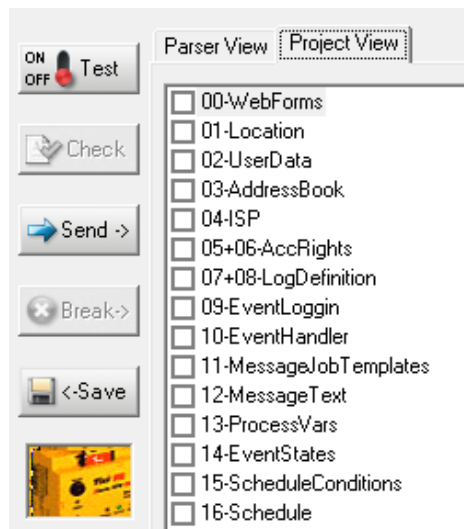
ON OFF Test

Check

Send ->

Break->

<-Save

Parser View | Project View

00-WebForms
01-Location
02-UserData
03-AddressBook
04-ISP
05+06-AccRights
07+08-LogDefinition
09-EventLoggin
10-EventHandler
11-MessageJobTemplates
12-MessageText
13-ProcessVars
14-EventStates
15-ScheduleConditions
16-Schedule